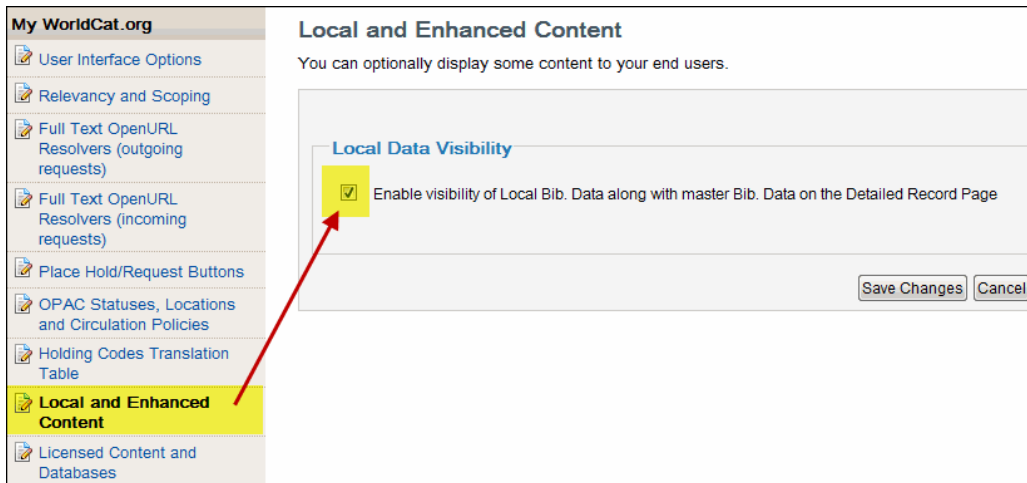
My WorldCat.org

User Interface Options

Relevancy and Scoping

Full Text OpenURL Resolvers (outgoing requests)

Full Text OpenURL Resolvers (incoming requests)

Place Hold/Request Buttons

OPAC Statuses, Locations and Circulation Policies

Holding Codes Translation Table

Local and Enhanced Content

Licensed Content and Databases

Local and Enhanced Content

You can optionally display some content to your end users.

Local Data Visibility

Enable visibility of Local Bib. Data along with master Bib. Data on the Detailed Record Page

Save Changes

Cancel